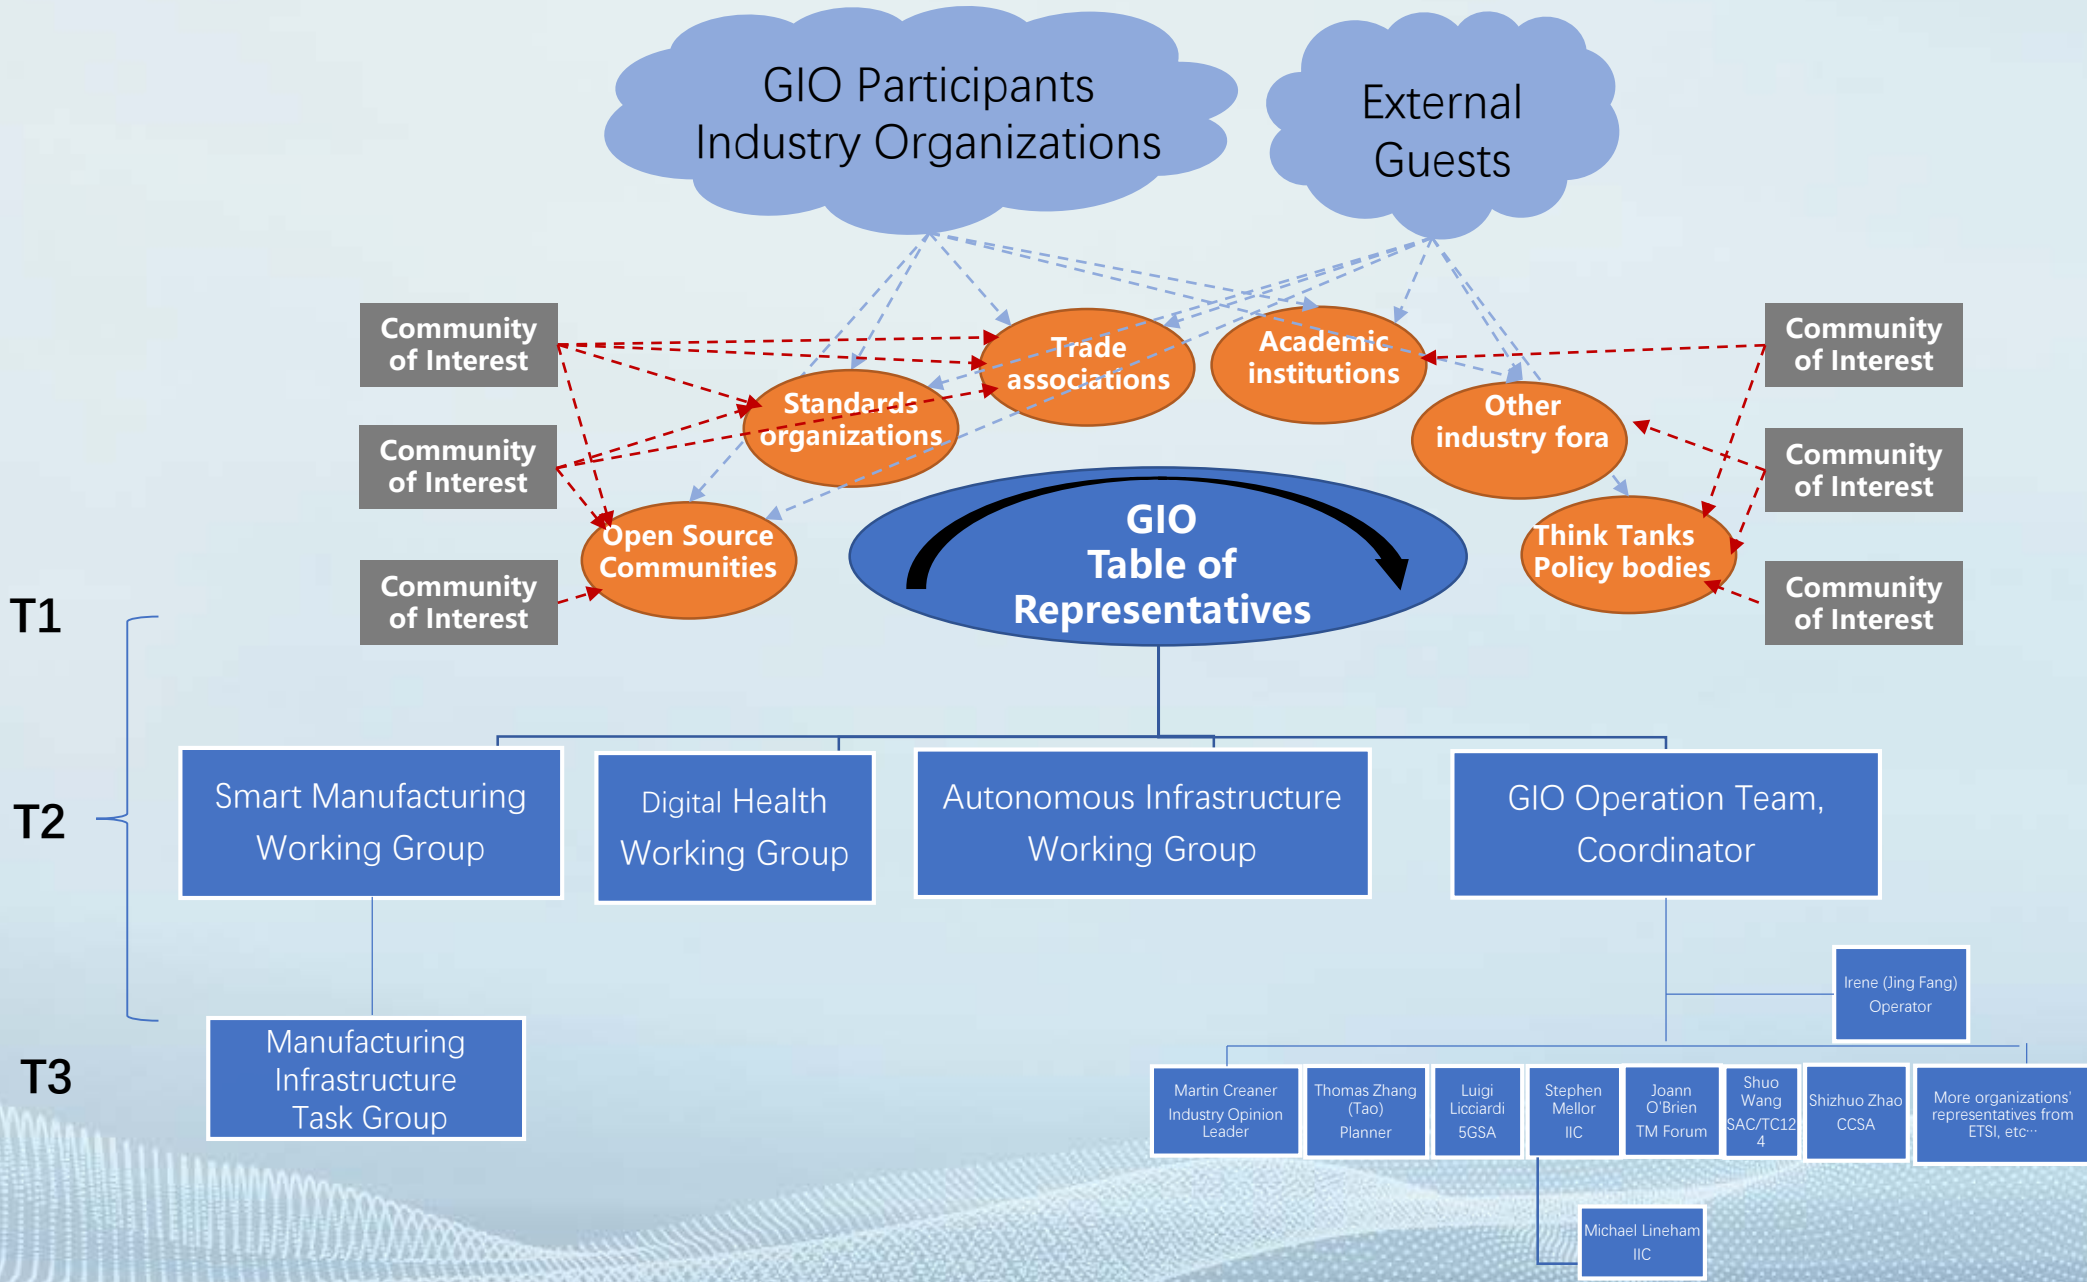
GIO Participants Industry Organizations

External Guests

Community of Interest

Community of Interest

Community of Interest

Trade associations

Academic institutions

Standards organizations

Other industry fora

Open Source Communities

Think Tanks Policy bodies

Community of Interest

Community of Interest

Community of Interest

GIO Table of Representatives

T1

T2

T3

Smart Manufacturing Working Group

Digital Health Working Group

Autonomous Infrastructure Working Group

GIO Operation Team, Coordinator

Irene (Jing Fang) Operator

Manufacturing Infrastructure Task Group

Martin Creaner Industry Opinion Leader

Thomas Zhang (Tao) Planner

Luigi Licciardi 5GSA

Stephen Mellor IIC

Joann O'Brien TM Forum

Shuo Wang SAC/TC124

Shizhuo Zhao CCSA

More organizations' representatives from ETSI, etc···

Michael Lineham IIC